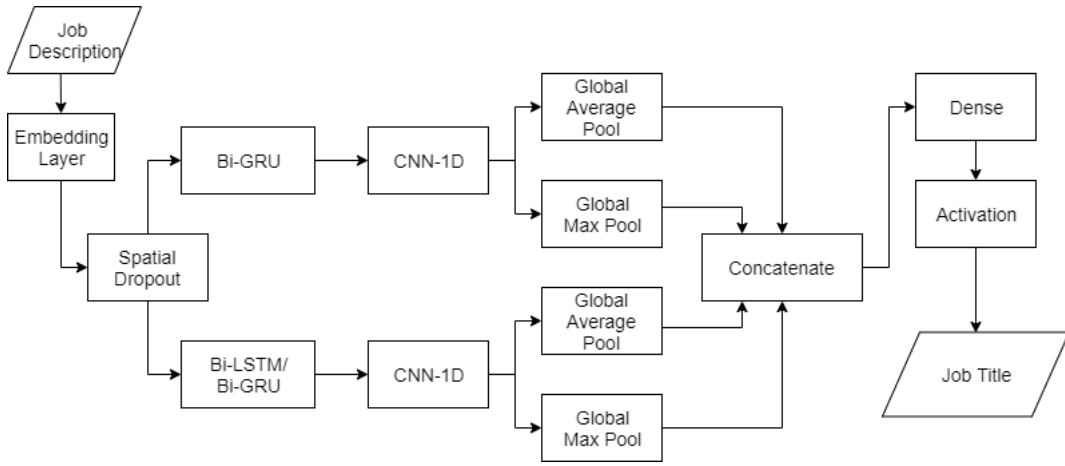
Job Description

Embedding Layer

Spatial Dropout

Bi-GRU

CNN-1D

Global Average Pool

Global Max Pool

Bi-LSTM/ Bi-GRU

CNN-1D

Global Average Pool

Global Max Pool

Concatenate

Dense

Activation

Job Title